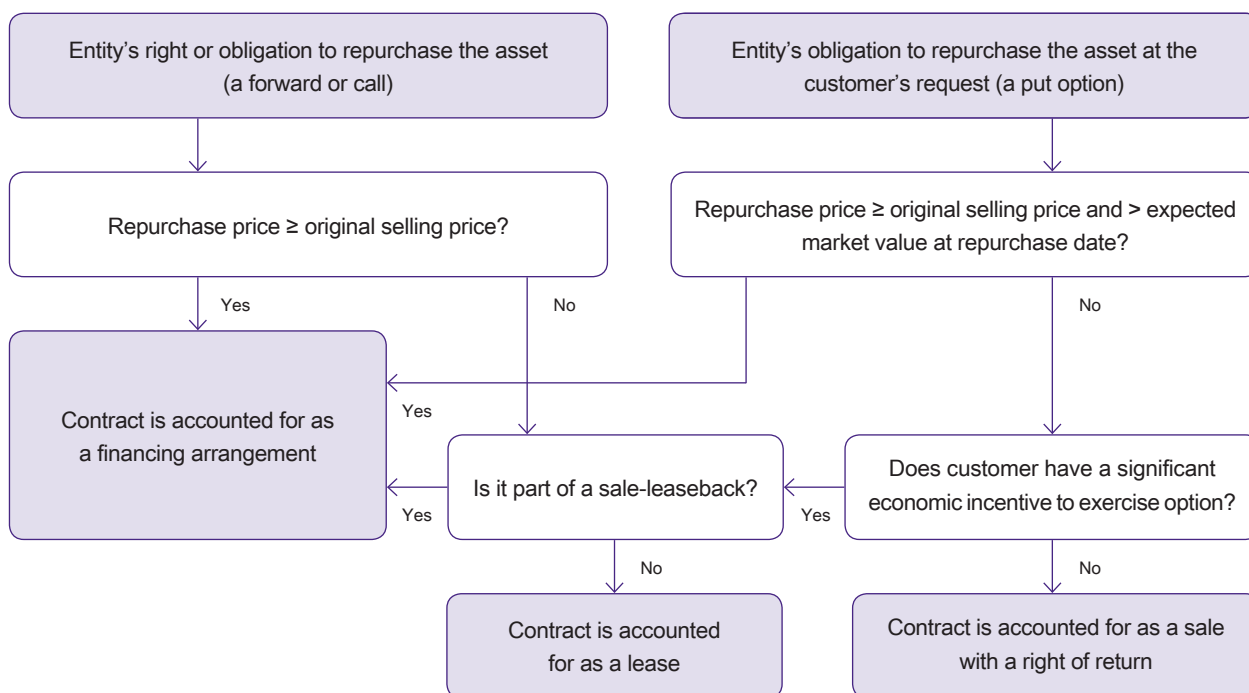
Entity's right or obligation to repurchase the asset (a forward or call)

Entity's obligation to repurchase the asset at the customer's request (a put option)

Repurchase price ≥ original selling price?

Repurchase price ≥ original selling price and > expected market value at repurchase date?

Yes

No

No

Contract is accounted for as a financing arrangement

Yes

Is it part of a sale-leaseback?

Does customer have a significant economic incentive to exercise option?

Yes

Yes

No

No

Contract is accounted for as a lease

Contract is accounted for as a sale with a right of return